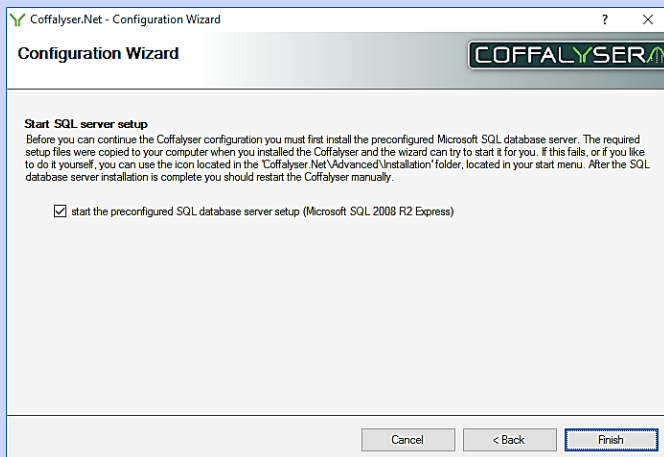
Coffalyser.Net - Configuration Wizard

?

X

Configuration Wizard

COFFALYSER

Start SQL server setup

Before you can continue the Coffalyser configuration you must first install the preconfigured Microsoft SQL database server. The required setup files were copied to your computer when you installed the Coffalyser and the wizard can try to start it for you. If this fails, or if you like to do it yourself, you can use the icon located in the 'Coffalyser.Net\Advanced\Installation' folder, located in your start menu. After the SQL database server installation is complete you should restart the Coffalyser manually.

☑ start the preconfigured SQL database server setup (Microsoft SQL 2008 R2 Express)

Cancel

< Back

Finish